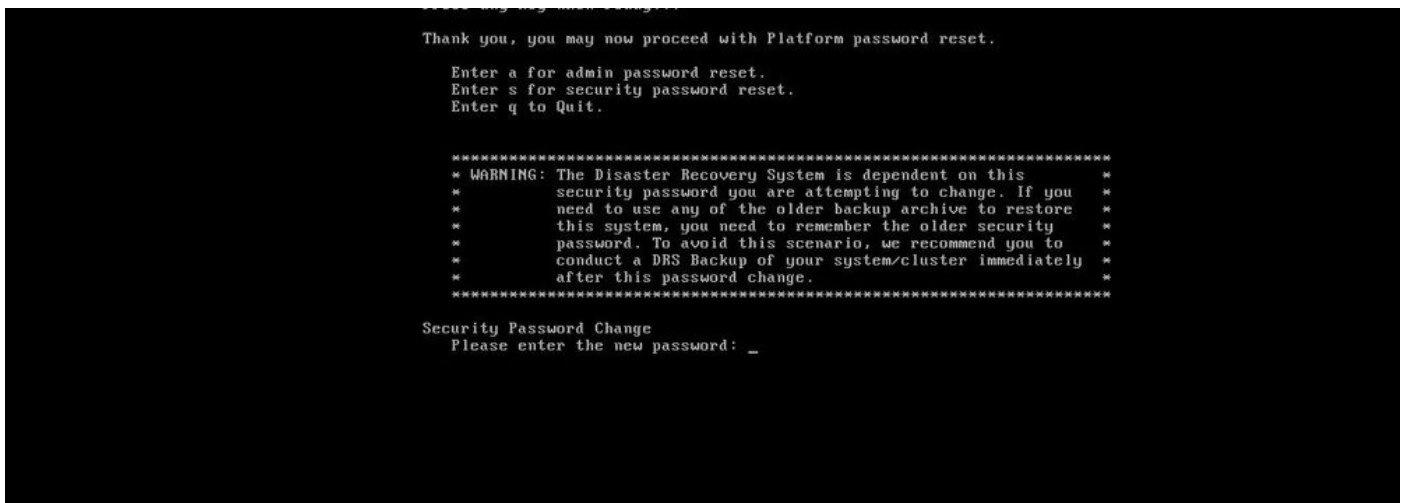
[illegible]

Thank you, you may now proceed with Platform password reset.

Enter a for admin password reset.
Enter s for security password reset.
Enter q to Quit.

*************************************************************
* WARNING: The Disaster Recovery System is dependent on this *
* security password you are attempting to change. If you *
* need to use any of the older backup archive to restore *
* this system, you need to remember the older security *
* password. To avoid this scenario, we recommend you to *
* conduct a DRS Backup of your system/cluster immediately *
* after this password change. *
*************************************************************

Security Password Change
Please enter the new password: _